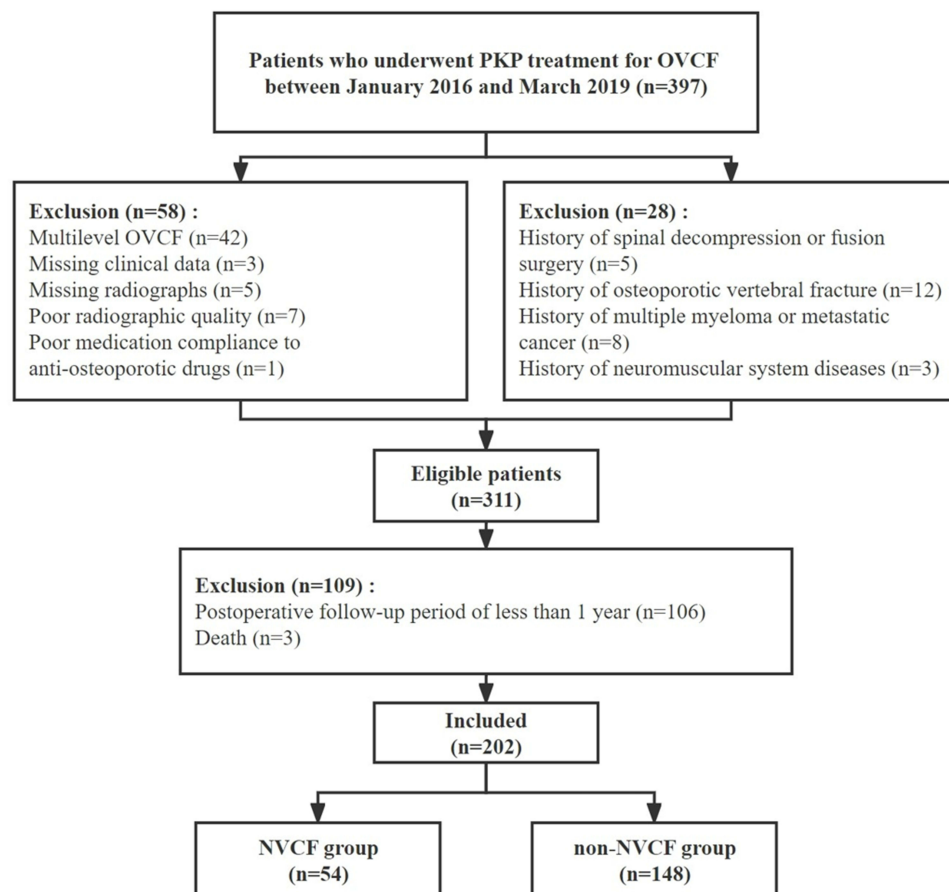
Patients who underwent PKP treatment for OVCF between January 2016 and March 2019 (n=397)

Exclusion (n=58) :
Multilevel OVCF (n=42)
Missing clinical data (n=3)
Missing radiographs (n=5)
Poor radiographic quality (n=7)
Poor medication compliance to anti-osteoporotic drugs (n=1)

Exclusion (n=28) :
History of spinal decompression or fusion surgery (n=5)
History of osteoporotic vertebral fracture (n=12)
History of multiple myeloma or metastatic cancer (n=8)
History of neuromuscular system diseases (n=3)

Eligible patients (n=311)

Exclusion (n=109) :
Postoperative follow-up period of less than 1 year (n=106)
Death (n=3)

Included (n=202)

NVCF group (n=54)

non-NVCF group (n=148)